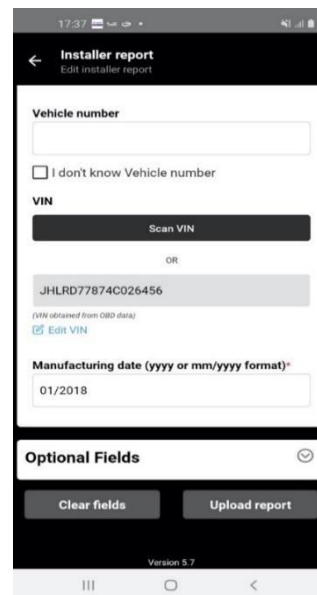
17:37

Installer report
Edit installer report

Vehicle number

I don't know Vehicle number

VIN

Scan VIN

OR

JHLRD77874C026456

(VIN obtained from OBD data)
Edit VIN

Manufacturing date (yyyy or mm/yyyy format)*

01/2018

Optional Fields

Clear fields

Upload report

Version 5.7